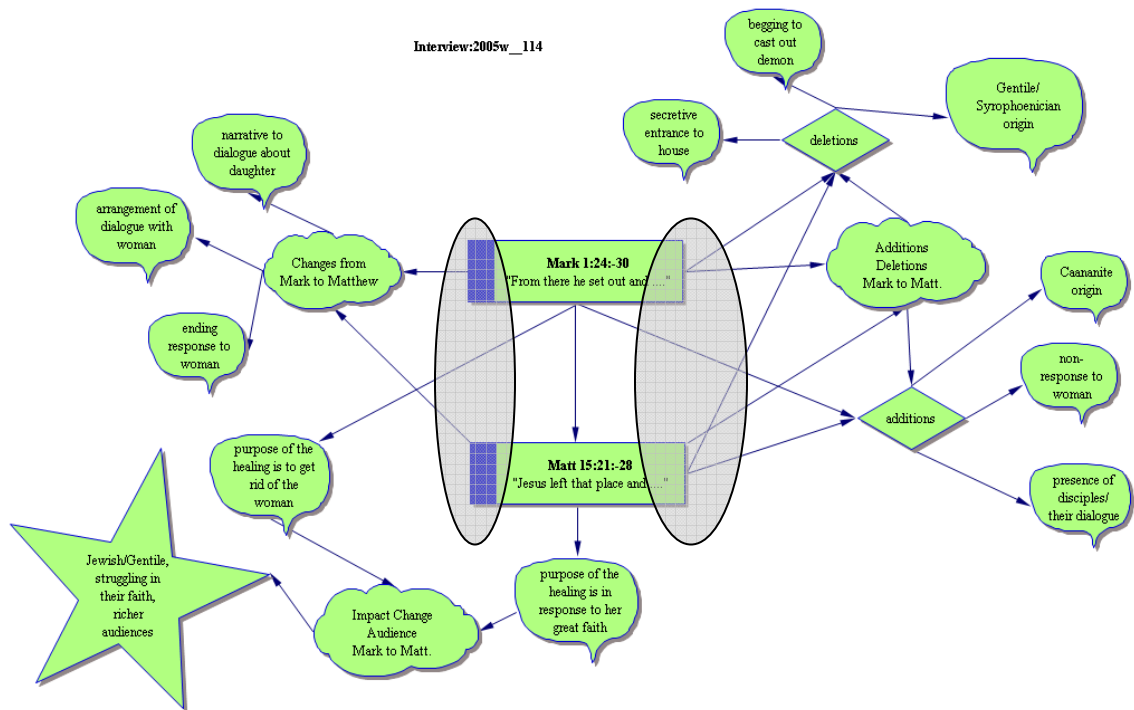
Interview:2005w__114

begging to cast out demon

Gentile/ Syrophoenician origin

secretive entrance to house

deletions

narrative to dialogue about daughter

arrangement of dialogue with woman

Changes from Mark to Matthew

Mark 1:24:-30
"From there he set out and....."

Additions Deletions Mark to Matt.

Caananite origin

ending response to woman

non-response to woman

additions

purpose of the healing is to get rid of the woman

Matt 15:21:-28
"Jesus left that place and....."

presence of disciples/ their dialogue

Jewish/Gentile, struggling in their faith, richer audiences

Impact Change Audience Mark to Matt.

purpose of the healing is in response to her great faith